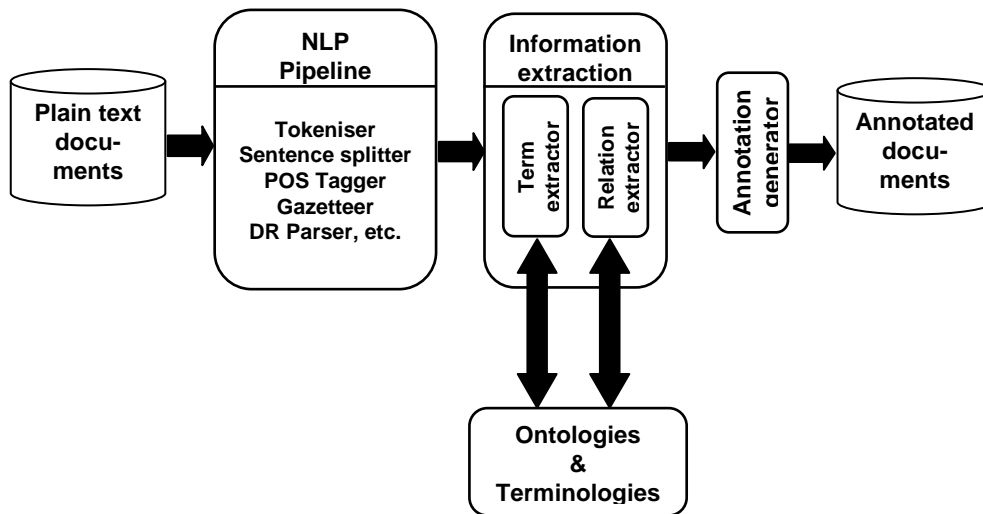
Plain text documents

NLP Pipeline

Tokeniser
Sentence splitter
POS Tagger
Gazetteer
DR Parser, etc.

Information extraction

Term extractor

Relation extractor

Annotation generator

Annotated documents

Ontologies & Terminologies